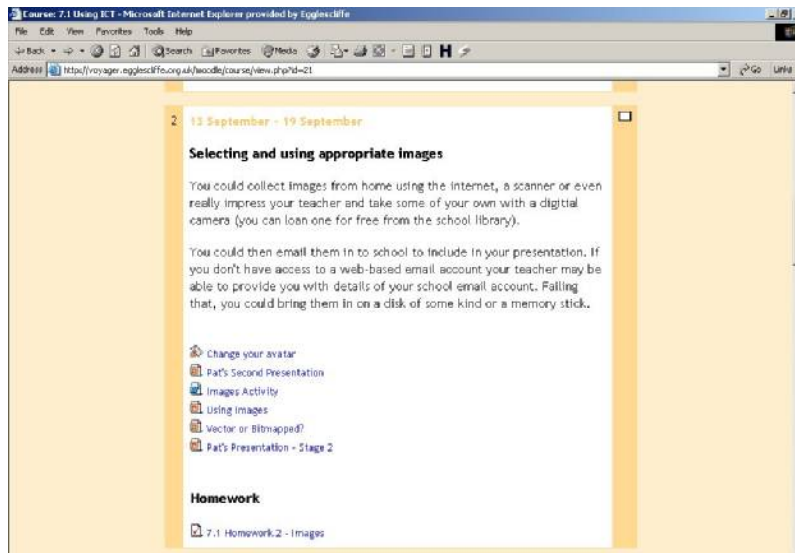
Course: 7.1 Using ICT - Microsoft Internet Explorer provided by Egglescliffe

File Edit View Favorites Tools Help

Back Search Favorites Media H

Address https://voyager.egglescliffe.org.uk/moodle/course/view.php?id=21 Go Links

2 13 September - 19 September

Selecting and using appropriate images

You could collect images from home using the internet, a scanner or even really impress your teacher and take some of your own with a digital camera (you can loan one for free from the school library).

You could then email them in to school to include in your presentation. If you don't have access to a web-based email account your teacher may be able to provide you with details of your school email account. Failing that, you could bring them in on a disk of some kind or a memory stick.

Change your avatar
Pat's Second Presentation
Images Activity
Using Images
Vector or Bitmapped?
Pat's Presentation - Stage 2

Homework

7.1 Homework.2 - Images